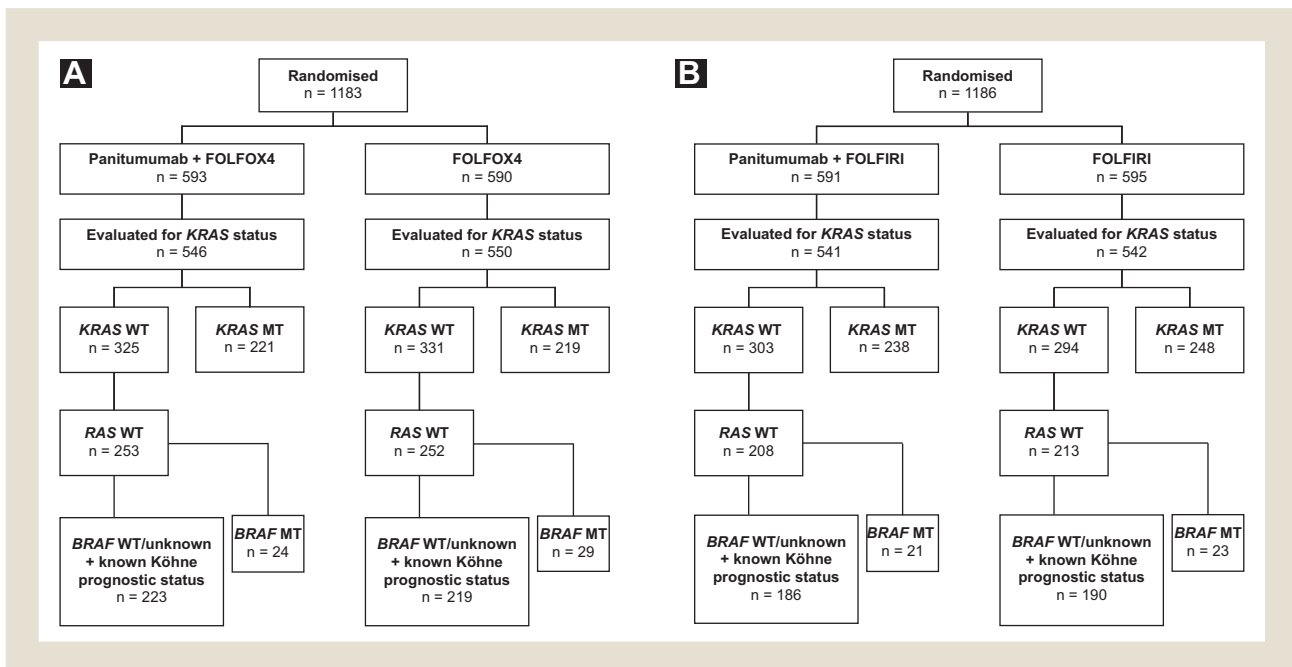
A

Randomised
n = 1183

Panitumumab + FOLFOX4
n = 593

Evaluated for *KRAS* status
n = 546

*KRAS* WT
n = 325

*KRAS* MT
n = 221

*RAS* WT
n = 253

*BRAF* WT/unknown + known Köhne prognostic status
n = 223

*BRAF* MT
n = 24

FOLFOX4
n = 590

Evaluated for *KRAS* status
n = 550

*KRAS* WT
n = 331

*KRAS* MT
n = 219

*RAS* WT
n = 252

*BRAF* WT/unknown + known Köhne prognostic status
n = 219

*BRAF* MT
n = 29

B

Randomised
n = 1186

Panitumumab + FOLFIRI
n = 591

Evaluated for *KRAS* status
n = 541

*KRAS* WT
n = 303

*KRAS* MT
n = 238

*RAS* WT
n = 208

*BRAF* WT/unknown + known Köhne prognostic status
n = 186

*BRAF* MT
n = 21

FOLFIRI
n = 595

Evaluated for *KRAS* status
n = 542

*KRAS* WT
n = 294

*KRAS* MT
n = 248

*RAS* WT
n = 213

*BRAF* WT/unknown + known Köhne prognostic status
n = 190

*BRAF* MT
n = 23